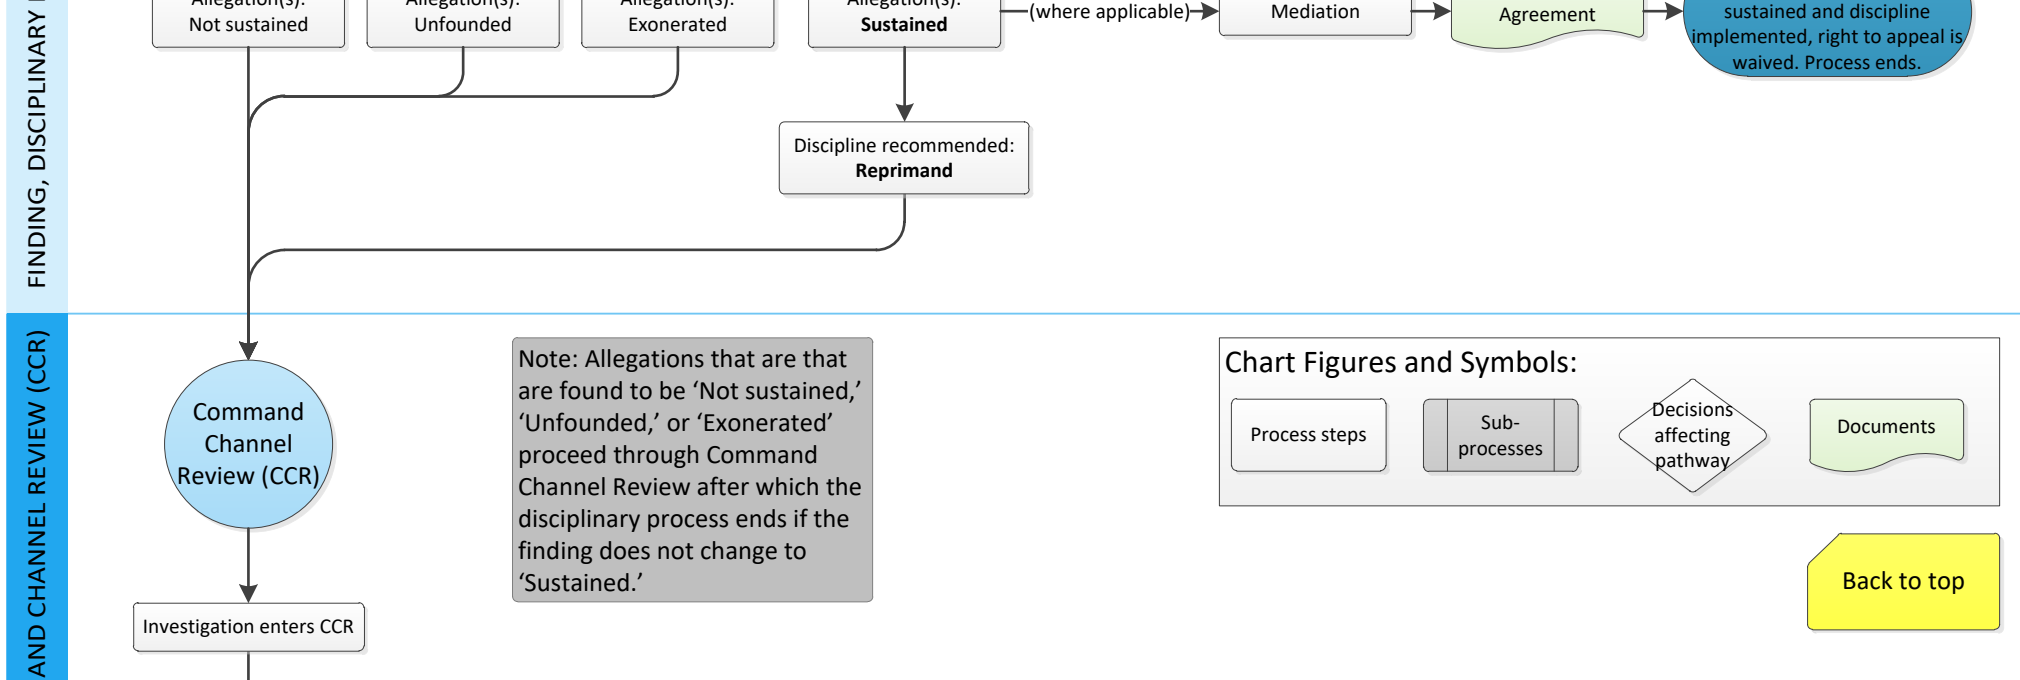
FINDING, DISCIPLINARY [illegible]

Allegation(s): Not sustained

Allegation(s): Unfounded

Allegation(s): Exonerated

Allegation(s): Sustained

(where applicable)

Mediation

Agreement

sustained and discipline implemented, right to appeal is waived. Process ends.

Discipline recommended: Reprimand

AND CHANNEL REVIEW (CCR)

Command Channel Review (CCR)

Investigation enters CCR

Note: Allegations that are that are found to be 'Not sustained,' 'Unfounded,' or 'Exonerated' proceed through Command Channel Review after which the disciplinary process ends if the finding does not change to 'Sustained.'

Chart Figures and Symbols:

Process steps

Sub-processes

Decisions affecting pathway

Documents

Back to top